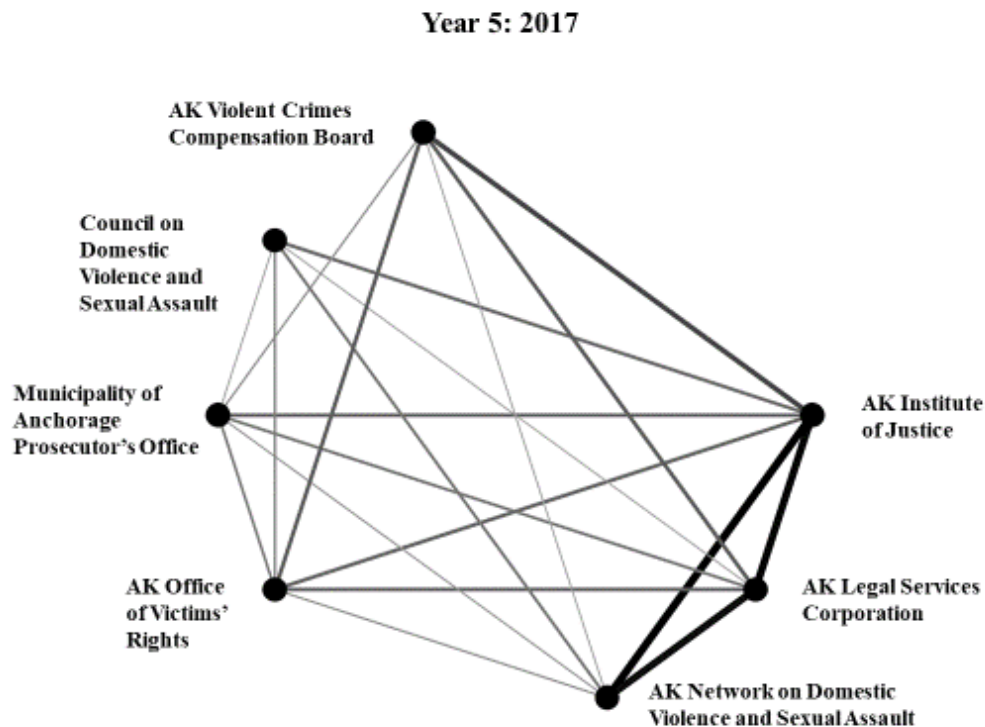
Year 5: 2017

AK Violent Crimes Compensation Board

Council on Domestic Violence and Sexual Assault

Municipality of Anchorage Prosecutor's Office

AK Institute of Justice

AK Office of Victims' Rights

AK Legal Services Corporation

AK Network on Domestic Violence and Sexual Assault